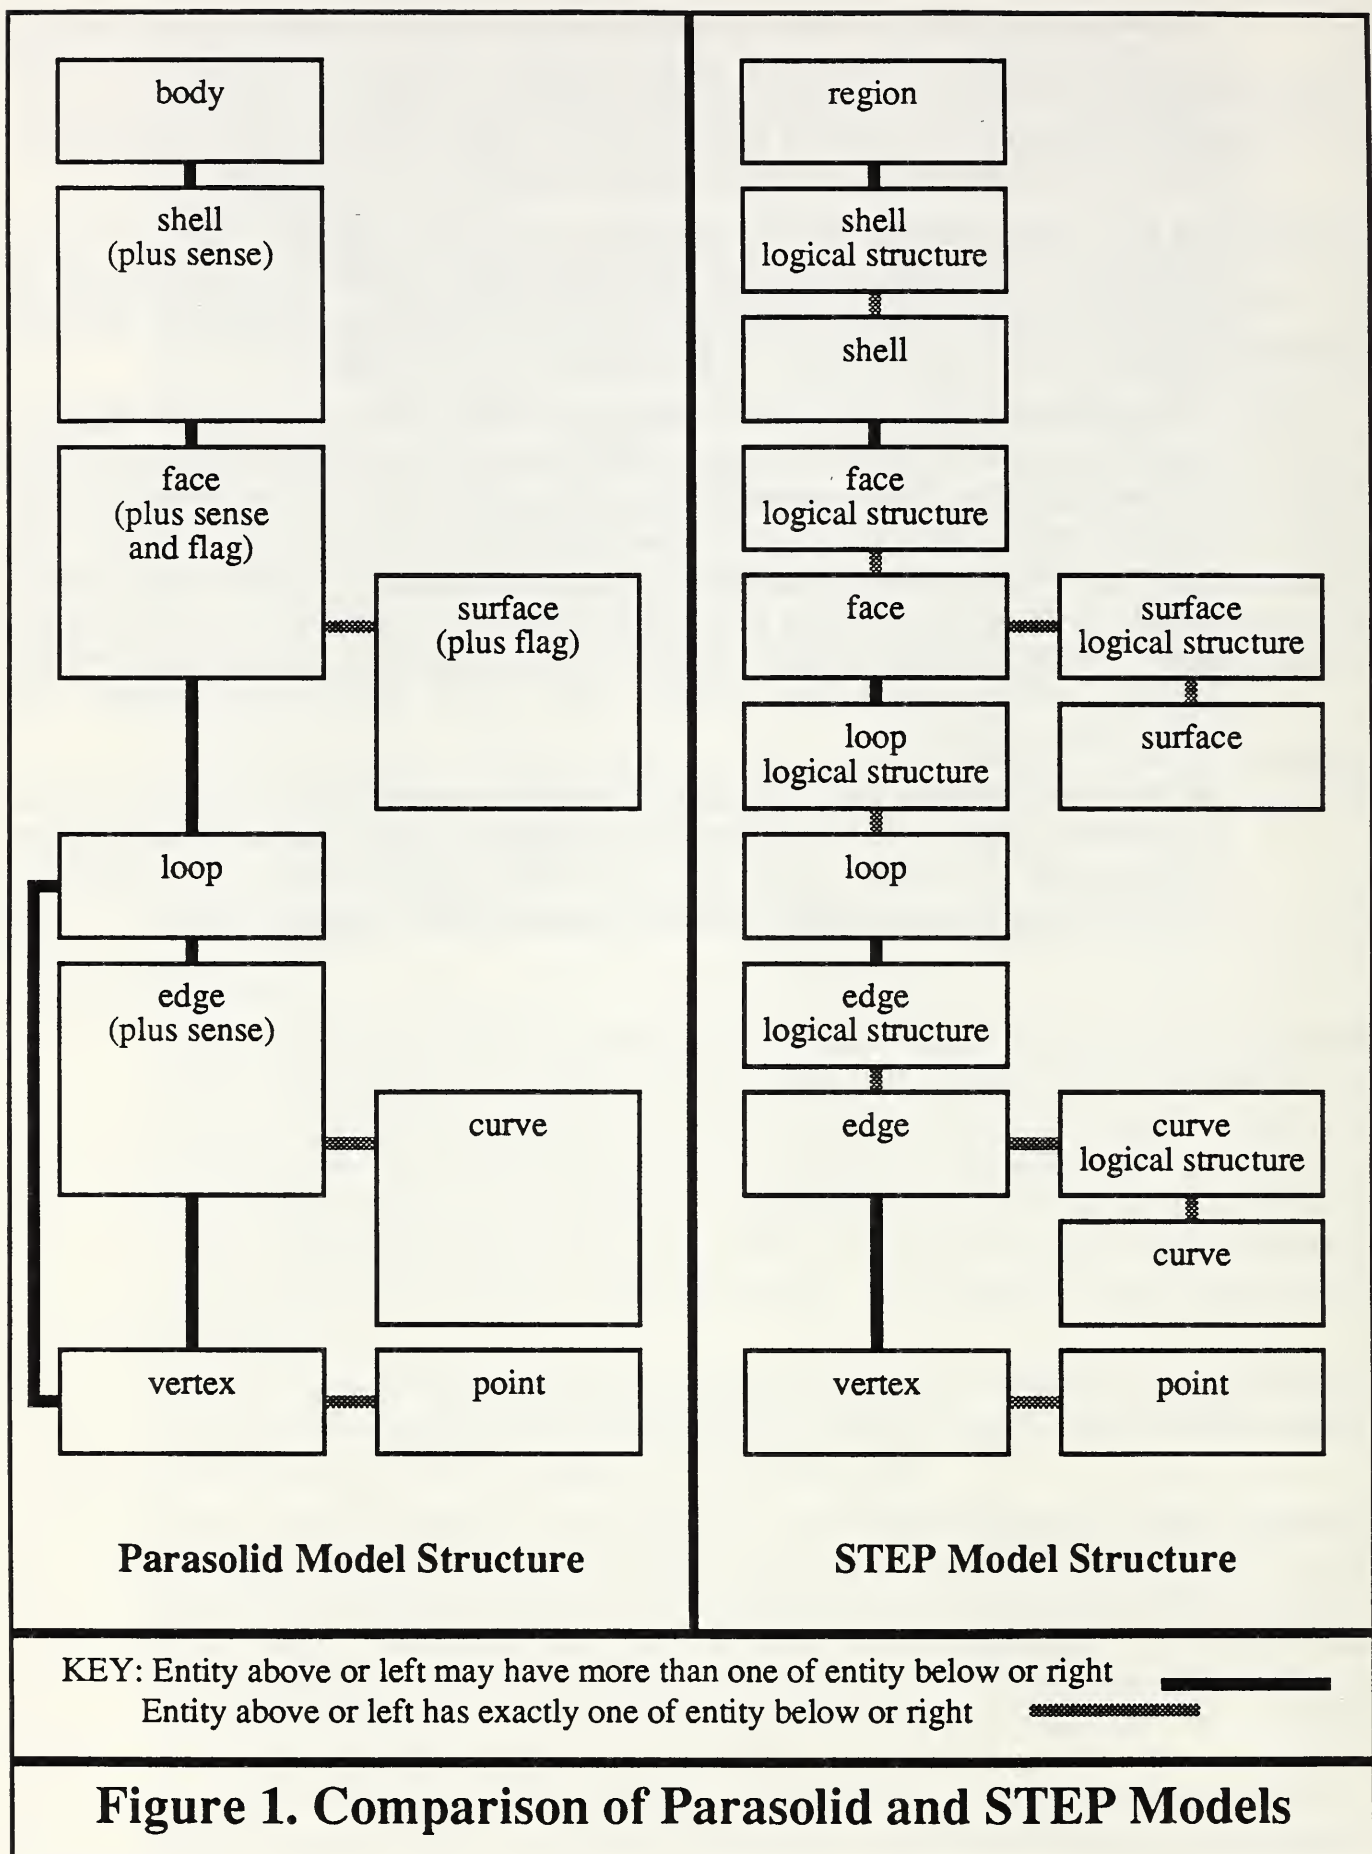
body

shell
(plus sense)

face
(plus sense
and flag)

surface
(plus flag)

loop

edge
(plus sense)

curve

vertex

point

Parasolid Model Structure

region

shell
logical structure

shell

face
logical structure

face

surface
logical structure

loop
logical structure

surface

loop

edge
logical structure

edge

curve
logical structure

curve

vertex

point

STEP Model Structure

KEY: Entity above or left may have more than one of entity below or right
Entity above or left has exactly one of entity below or right

Figure 1. Comparison of Parasolid and STEP Models